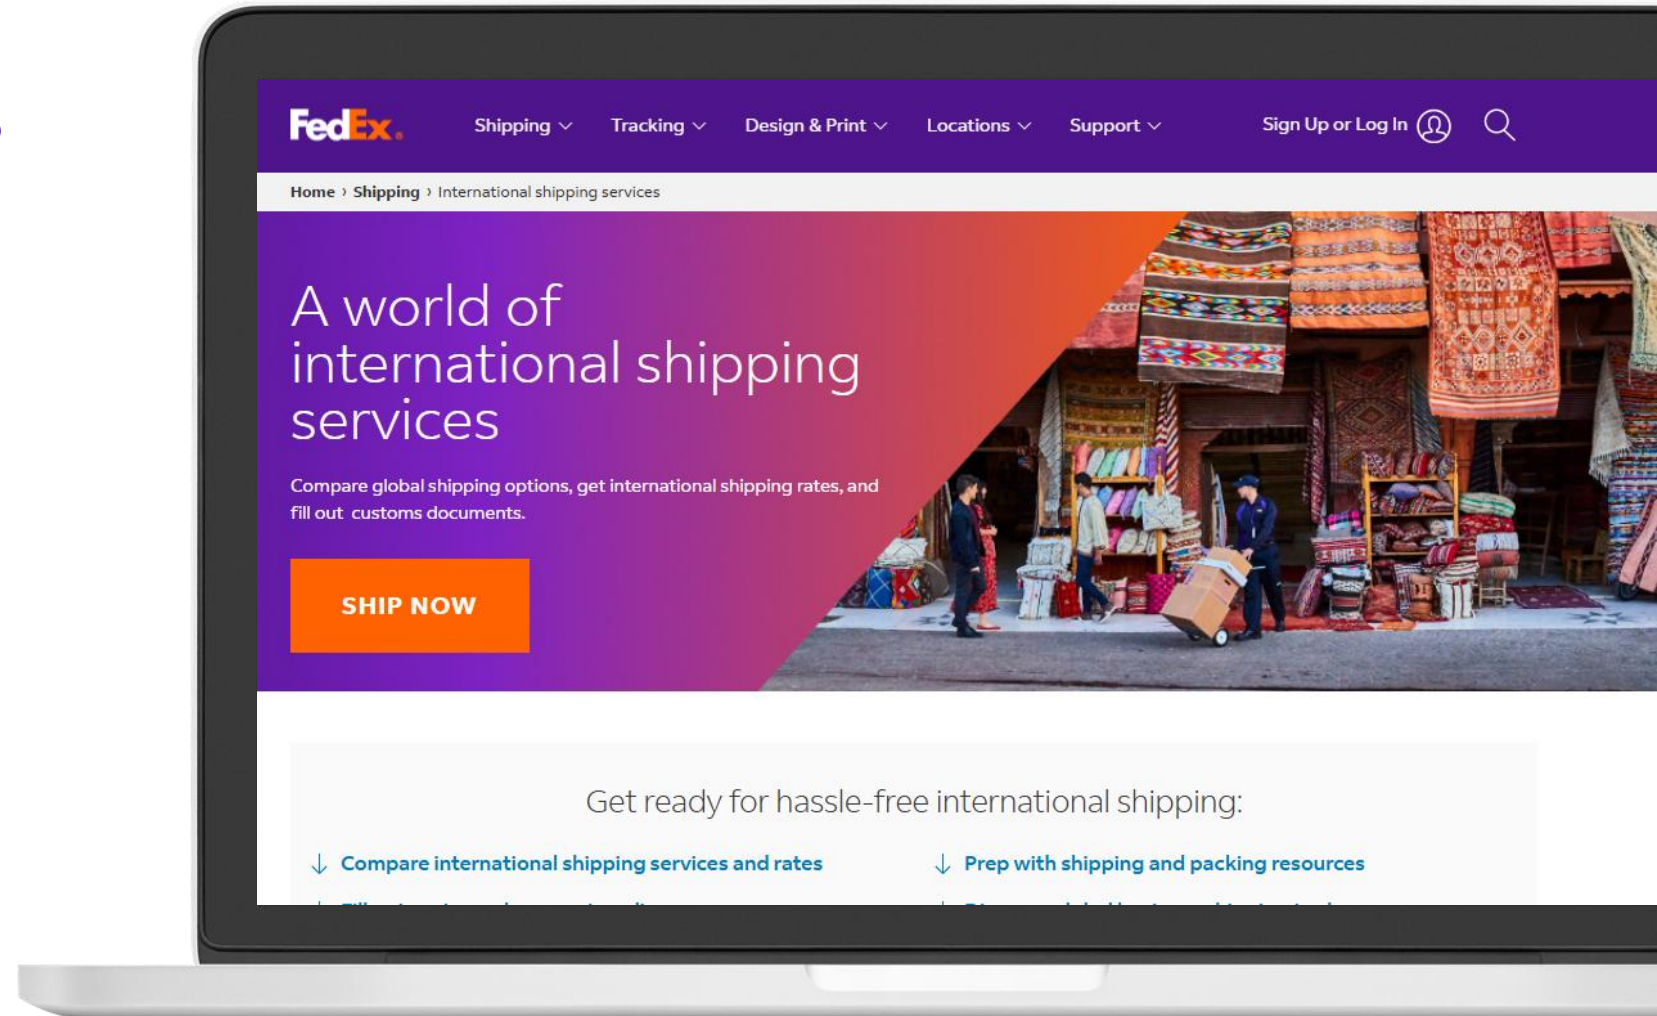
FedEx.

Shipping Tracking Design & Print Locations Support Sign Up or Log In

Home › Shipping › International shipping services

A world of international shipping services

Compare global shipping options, get international shipping rates, and fill out customs documents.

SHIP NOW

Get ready for hassle-free international shipping:

↓ Compare international shipping services and rates

↓ Prep with shipping and packing resources

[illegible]